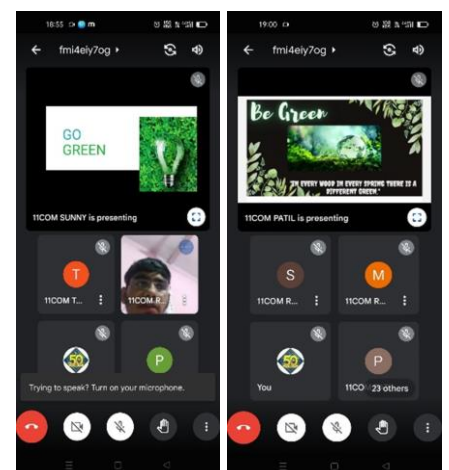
18:55

fmi4eiy7og

GO GREEN

11COM SUNNY is presenting

T

11COM T...

11COM R...

P

Trying to speak? Turn on your microphone.

19:00

fmi4eiy7og

Be Green

"IN EVERY WOOD IN EVERY SPRING THERE IS A DIFFERENT GREEN."

11COM PATIL is presenting

S

11COM R...

M

11COM R...

You

P

11CO 23 others